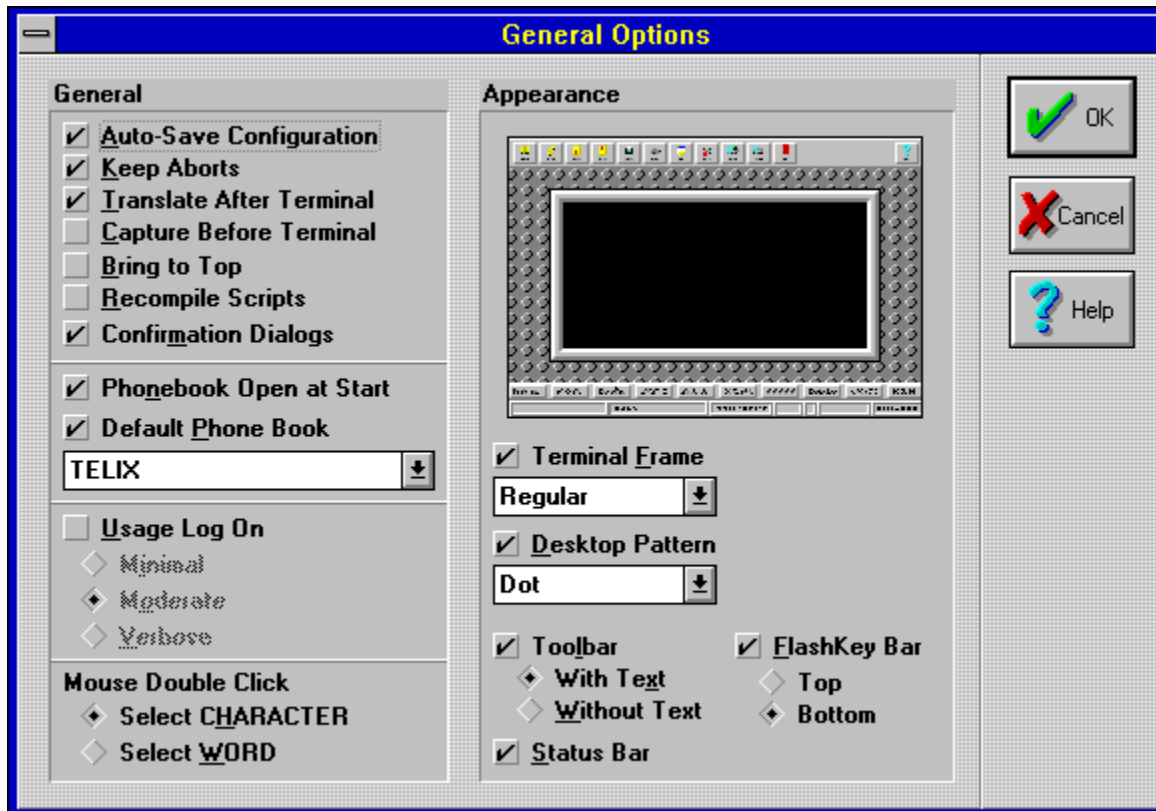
General Options

General

Auto-Save Configuration
Keep Aborts
Translate After Terminal
Capture Before Terminal
Bring to Top
Recompile Scripts
Confirmation Dialogs

Phonebook Open at Start
Default Phone Book
TELIX

Usage Log On
Minimal
Moderate
Verbose

Mouse Double Click
Select CHARACTER
Select WORD

Appearance

Terminal Frame
Regular
Desktop Pattern
Dot

Toolbar
With Text
Without Text
FlashKey Bar
Top
Bottom
Status Bar

OK
Cancel
Help